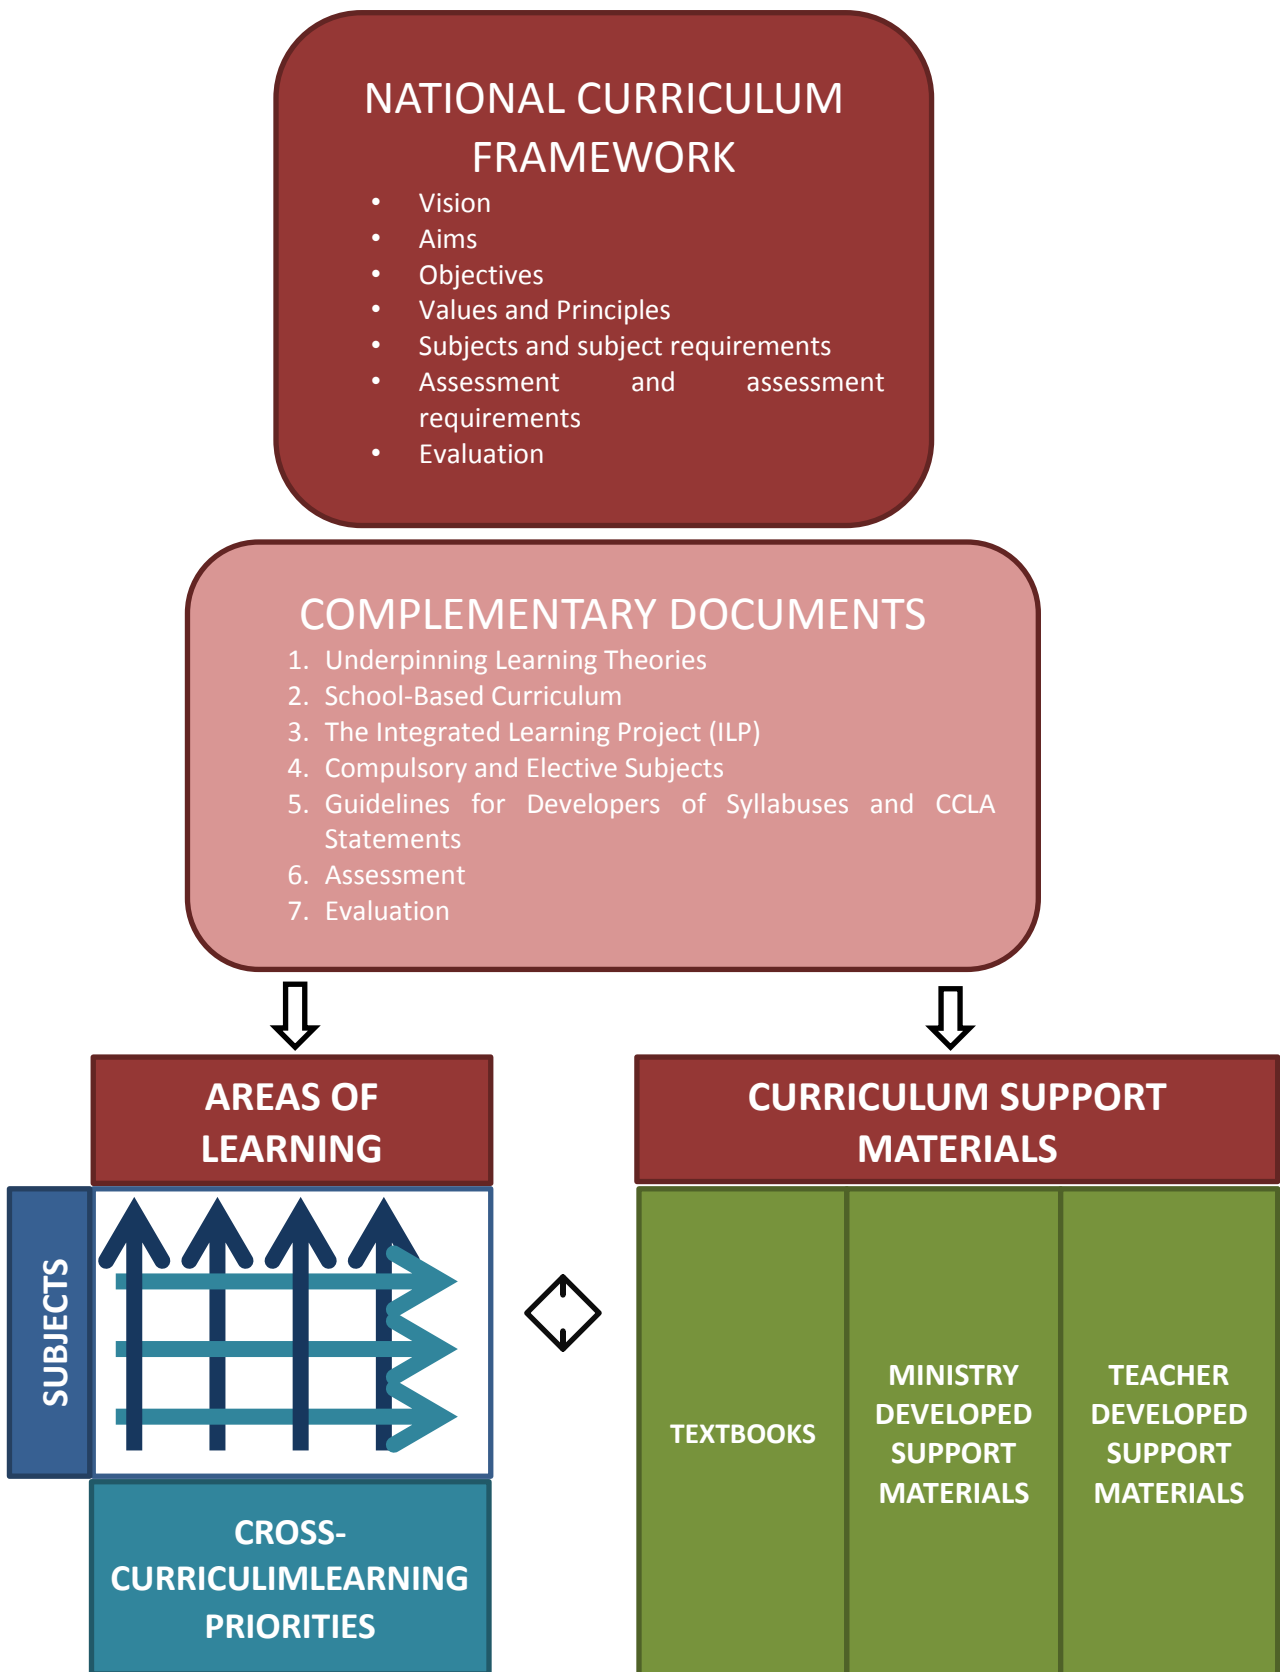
NATIONAL CURRICULUM FRAMEWORK

- Vision
- Aims
- Objectives
- Values and Principles
- Subjects and subject requirements
- Assessment and assessment requirements
- Evaluation

COMPLEMENTARY DOCUMENTS

1. Underpinning Learning Theories
2. School-Based Curriculum
3. The Integrated Learning Project (ILP)
4. Compulsory and Elective Subjects
5. Guidelines for Developers of Syllabuses and CCLA Statements
6. Assessment
7. Evaluation

AREAS OF LEARNING

CURRICULUM SUPPORT MATERIALS

SUBJECTS

TEXTBOOKS

MINISTRY DEVELOPED SUPPORT MATERIALS

TEACHER DEVELOPED SUPPORT MATERIALS

CROSS-CURRICULIMLEARNING PRIORITIES